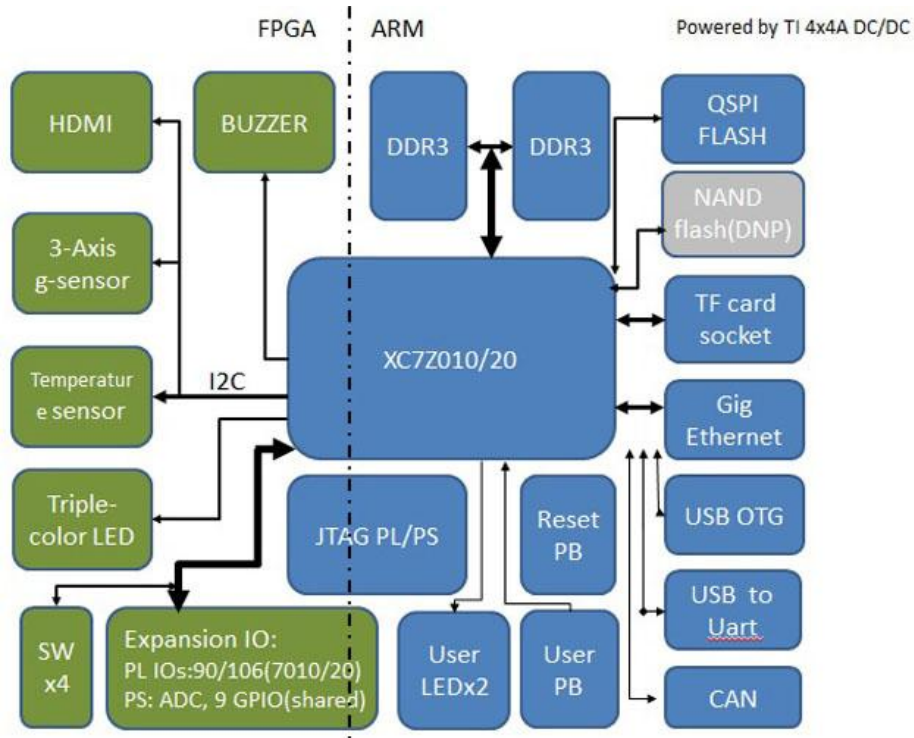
FPGA

ARM

Powered by TI 4x4A DC/DC

HDMI

BUZZER

DDR3

DDR3

QSPI FLASH

NAND flash(DNP)

3-Axis g-sensor

XC7Z010/20

TF card socket

Temperatur e sensor

I2C

Gig Ethernet

Triple-color LED

JTAG PL/PS

Reset PB

USB OTG

USB to Uart

SW x4

Expansion IO:
PL IOs:90/106(7010/20)
PS: ADC, 9 GPIO(shared)

User LEDx2

User PB

CAN